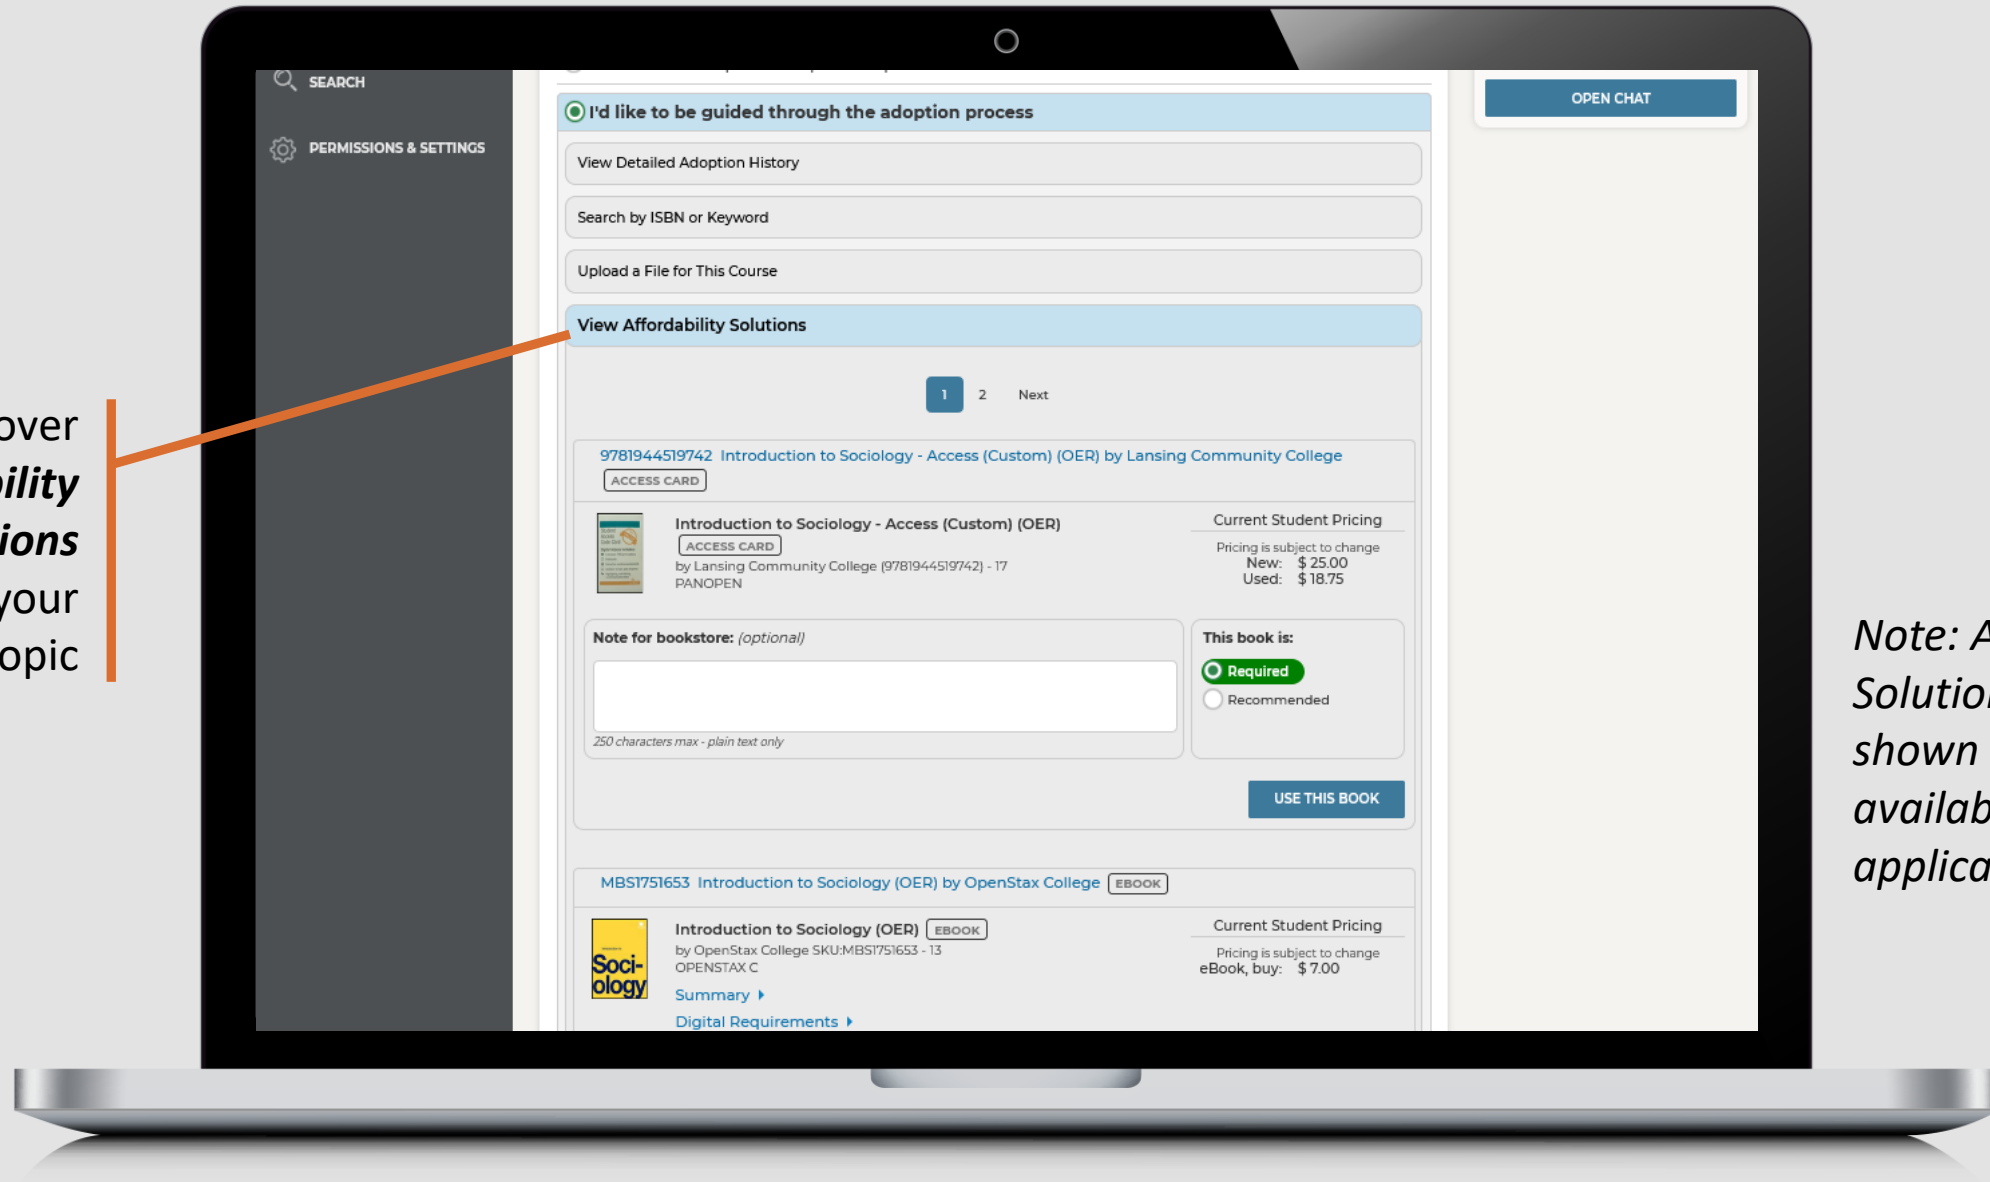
over
ility
ions
your
opic

SEARCH

PERMISSIONS & SETTINGS

I'd like to be guided through the adoption process

View Detailed Adoption History

Search by ISBN or Keyword

Upload a File for This Course

View Affordability Solutions

1 2 Next

9781944519742 Introduction to Sociology - Access (Custom) (OER) by Lansing Community College
ACCESS CARD

Introduction to Sociology - Access (Custom) (OER)
ACCESS CARD
by Lansing Community College (9781944519742) - 17
PANOPEN

Current Student Pricing
Pricing is subject to change
New: $ 25.00
Used: $ 18.75

Note for bookstore: (optional)
250 characters max - plain text only

This book is:
Required
Recommended

USE THIS BOOK

MBS1751653 Introduction to Sociology (OER) by OpenStax College EBOOK

Introduction to Sociology (OER) EBOOK
by OpenStax College SKU:MBS1751653 - 13
OPENSTAX C
Summary
Digital Requirements

Soci-ology

Current Student Pricing
Pricing is subject to change
eBook, buy: $ 7.00

OPEN CHAT

Note: A
Solutio
shown
availab
applica